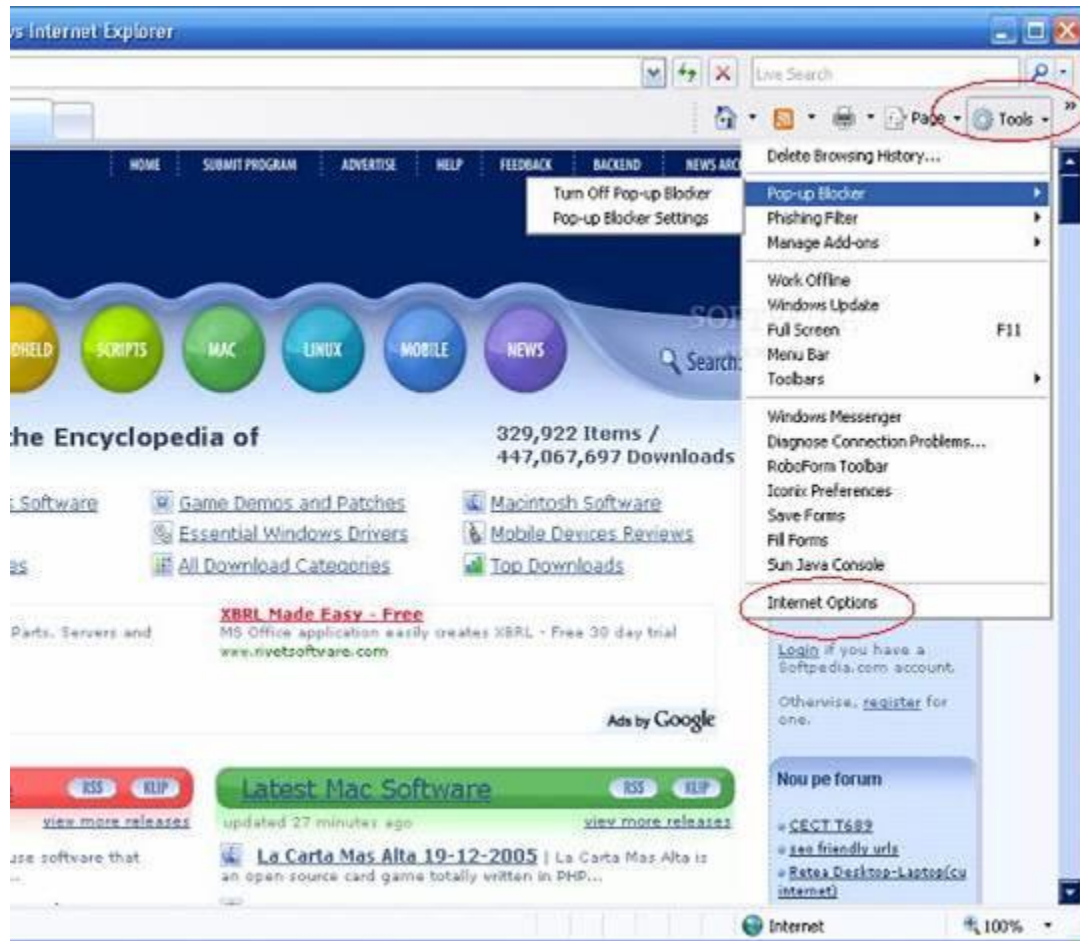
s Internet Explorer

Live Search

Page Tools

HOME SUBMIT PROGRAM ADVERTISE HELP FEEDBACK BACKEND NEWS ARC

Turn Off Pop-up Blocker
Pop-up Blocker Settings

Delete Browsing History...
Pop-up Blocker
Phishing Filter
Manage Add-ons
Work Offline
Windows Update
Full Screen F11
Menu Bar
Toolbars
Windows Messenger
Diagnose Connection Problems...
RoboForm Toolbar
Iconix Preferences
Save Forms
Fill Forms
Sun Java Console
Internet Options

DHELD SCRIPTS MAC LINUX MOBILE NEWS

Search:

he Encyclopedia of

329,922 Items / 447,067,697 Downloads

Software
es

Game Demos and Patches
Essential Windows Drivers
All Download Categories

Macintosh Software
Mobile Devices Reviews
Top Downloads

Parts, Servers and

XBRL Made Easy - Free
MS Office application easily creates XBRL - Free 30 day trial
www.rivetsoftware.com

Ads by Google

Login if you have a Softpedia.com account.

Otherwise, register for one.

RSS KLIP
view more releases
use software that

Latest Mac Software
RSS KLIP
updated 27 minutes ago
view more releases

La Carta Mas Alta 19-12-2005 | La Carta Mas Alta is an open source card game totally written in PHP...

Nou pe forum

CECT T689
seo friendly urls
Retea Desktop-Laptop(cu internet)

Internet
100%